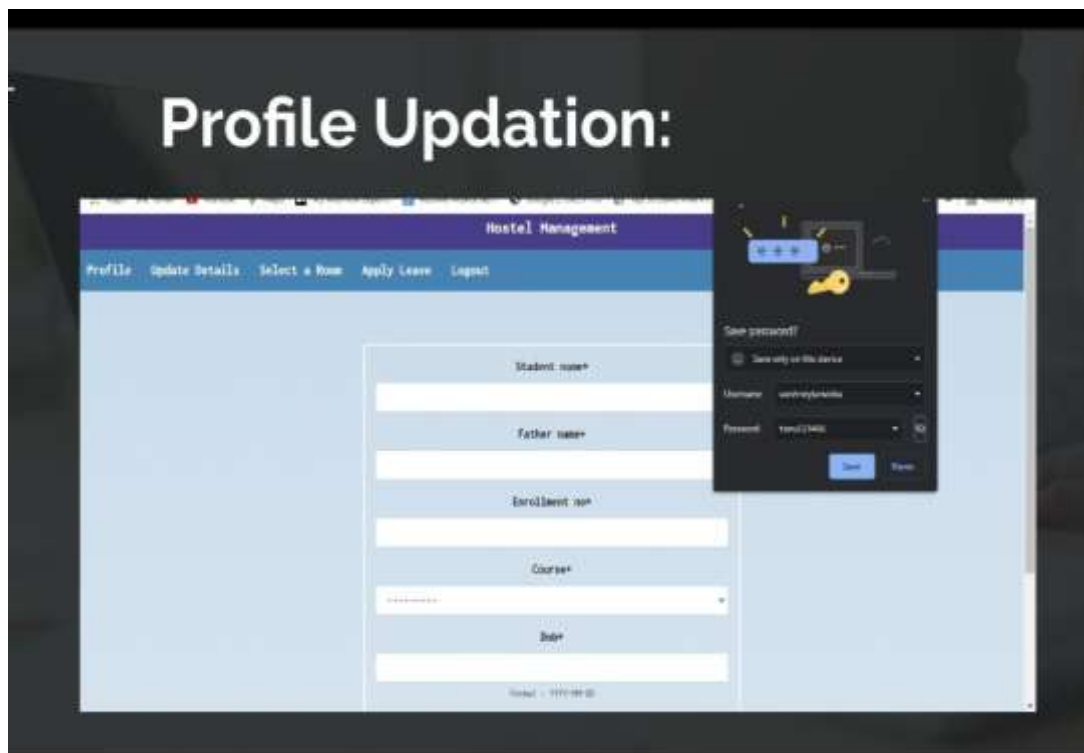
Profile Updation:

Hostel Management

Profile Update Details Select a Room Apply Leave Logout

Student name*

Father name*

Enrollment no*

Course*

---------

Dob*

Format : YYYY-MM-DD

Save password?

Save only on this device

Username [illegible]

Password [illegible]

Save Never